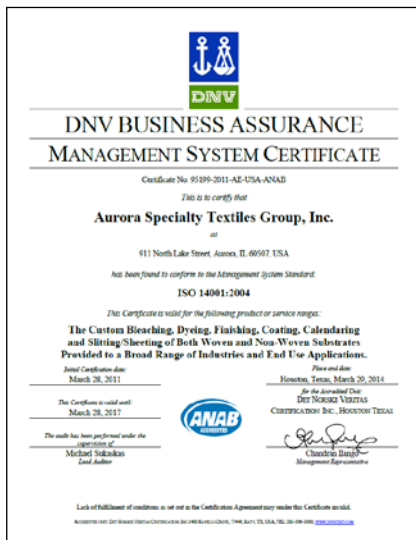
DNV

DNV BUSINESS ASSURANCE

MANAGEMENT SYSTEM CERTIFICATE

Certificate No. 95199-2011-AE-USA-ANAB

This is to certify that

Aurora Specialty Textiles Group, Inc.

at

911 North Lake Street, Aurora, IL 60507, USA

has been found to conform to the Management System Standard:

ISO 14001:2004

This Certificate is valid for the following product or service ranges:

The Custom Bleaching, Dyeing, Finishing, Coating, Calendaring and Slitting/Sheeting of Both Woven and Non-Woven Substrates Provided to a Broad Range of Industries and End Use Applications.

Initial Certification date:
March 28, 2011

Place and date:
Houston, Texas, March 29, 2014

This Certificate is valid until:
March 28, 2017

for the Accredited Unit:
DET NORSKE VERITAS CERTIFICATION INC., HOUSTON TEXAS

ANAB ACCREDITED

The audit has been performed under the supervision of
Michael Sukaskas
Lead Auditor

Chandran Banjo
Management Representative

Lack of fulfillment of conditions as set out in the Certification Agreement may render this Certificate invalid.

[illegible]